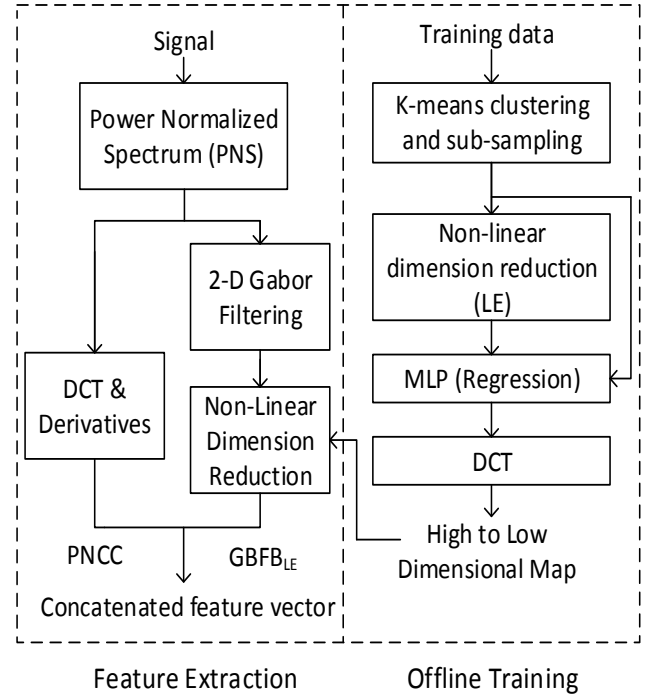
Signal

Power Normalized Spectrum (PNS)

2-D Gabor Filtering

DCT & Derivatives

Non-Linear Dimension Reduction

PNCC

$GBFB_{LE}$

Concatenated feature vector

Training data

K-means clustering and sub-sampling

Non-linear dimension reduction (LE)

MLP (Regression)

DCT

High to Low Dimensional Map

Feature Extraction

Offline Training